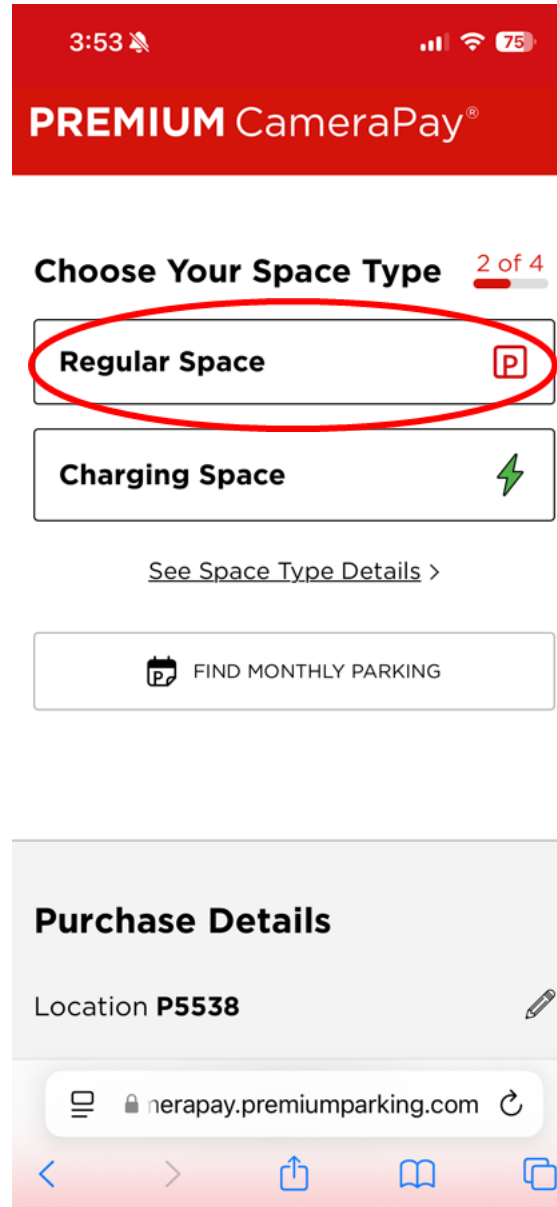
3:53 75

PREMIUM CameraPay®

Choose Your Space Type 2 of 4

Regular Space P

Charging Space

See Space Type Details >

FIND MONTHLY PARKING

Purchase Details

Location **P5538**

nerapay.premiumparking.com